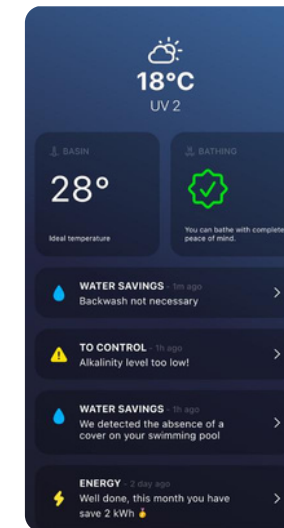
18°C
UV 2

BASIN
28°
Ideal temperature

BATHING
You can bathe with complete peace of mind.

WATER SAVINGS - 1m ago
Backwash not necessary

TO CONTROL - 1h ago
Alkalinity level too low!

WATER SAVINGS - 1h ago
We detected the absence of a cover on your swimming pool

ENERGY - 2 day ago
Well done, this month you have save 2 kWh